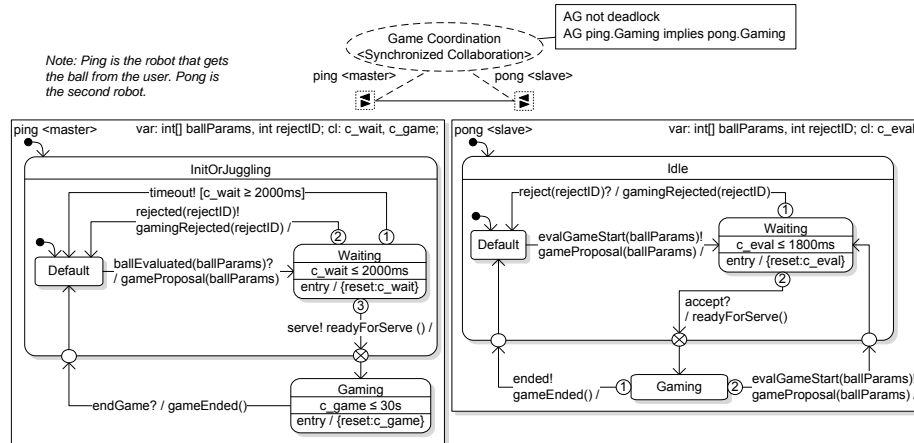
Game Coordination
<Synchronized Collaboration>

AG not deadlock
AG ping.Gaming implies pong.Gaming

Note: Ping is the robot that gets the ball from the user. Pong is the second robot.

ping <master>
pong <slave>

ping <master>
var: int[] ballParams, int rejectID; cl: c_wait, c_game;

InitOrJuggling

timeout! [c_wait ≥ 2000ms]
rejected(rejectID)!
gamingRejected(rejectID) /
2
1
Default
ballEvaluated(ballParams)?
/ gameProposal(ballParams)
Waiting
c_wait ≤ 2000ms
entry / {reset:c_wait}
3
serve! readyForServe () /
Gaming
c_game ≤ 30s
entry / {reset:c_game}
endGame? / gameEnded()

pong <slave>
var: int[] ballParams, int rejectID; cl: c_eval

Idle

reject(rejectID)? / gamingRejected(rejectID)
1
Default
evalGameStart(ballParams)!
gameProposal(ballParams) /
Waiting
c_eval ≤ 1800ms
entry / {reset:c_eval}
2
accept?
/ readyForServe()
ended!
gameEnded() /
1
Gaming
2
evalGameStart(ballParams)
gameProposal(ballParams)